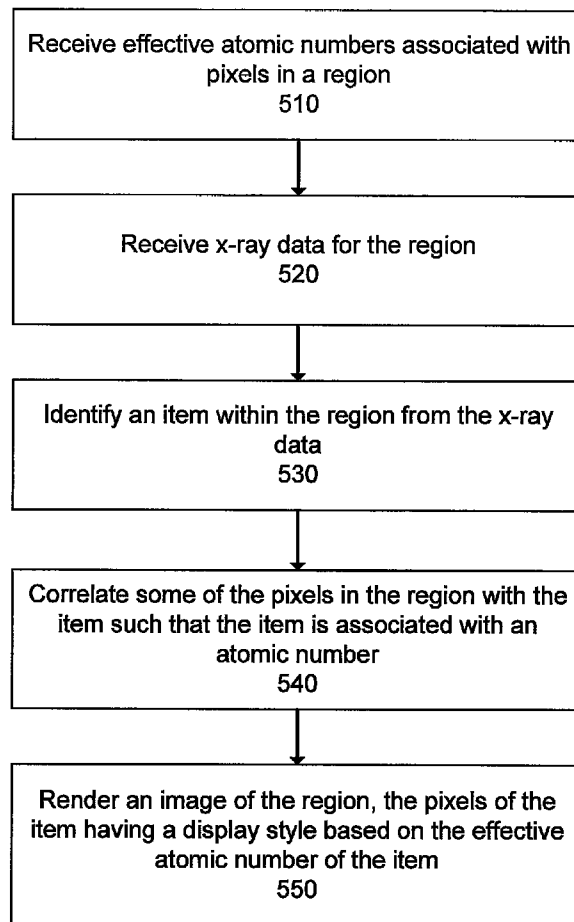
Receive effective atomic numbers associated with pixels in a region
510

Receive x-ray data for the region
520

Identify an item within the region from the x-ray data
530

Correlate some of the pixels in the region with the item such that the item is associated with an atomic number
540

Render an image of the region, the pixels of the item having a display style based on the effective atomic number of the item
550